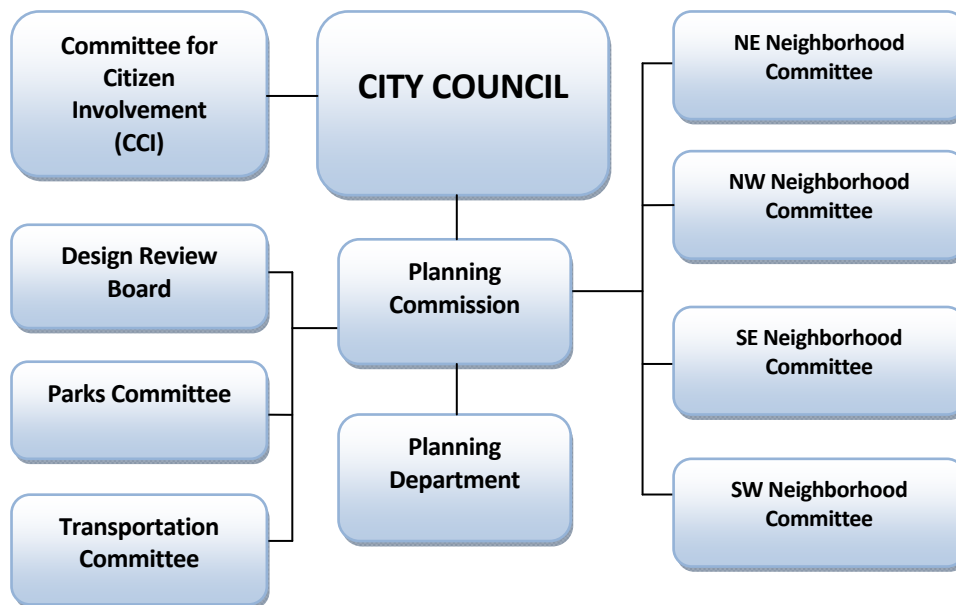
Committee for Citizen Involvement (CCI)

CITY COUNCIL

NE Neighborhood Committee

NW Neighborhood Committee

Design Review Board

Planning Commission

Parks Committee

SE Neighborhood Committee

Planning Department

Transportation Committee

SW Neighborhood Committee